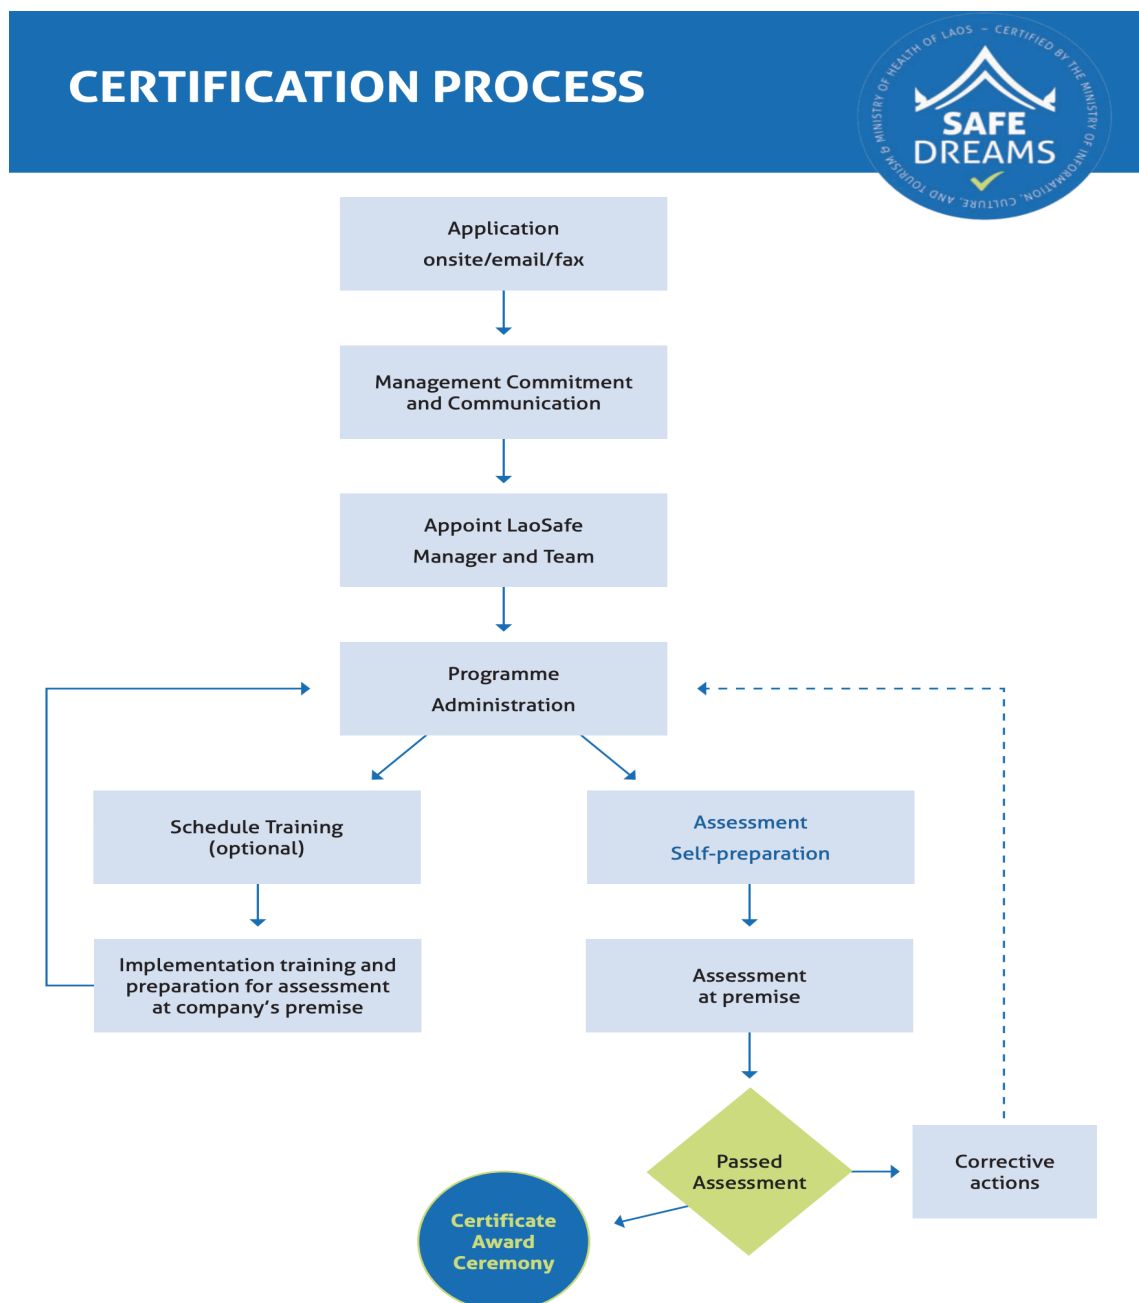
CERTIFICATION PROCESS

MINISTRY OF HEALTH OF LAOS - CERTIFIED BY THE MINISTRY OF INFORMATION, CULTURE AND TOURISM & MINISTRY OF HEALTH OF LAOS

SAFE DREAMS

Application
onsite/email/fax

Management Commitment and Communication

Appoint LaoSafe Manager and Team

Programme Administration

Schedule Training (optional)

Implementation training and preparation for assessment at company's premise

Assessment Self-preparation

Assessment at premise

Passed Assessment

Corrective actions

Certificate Award Ceremony